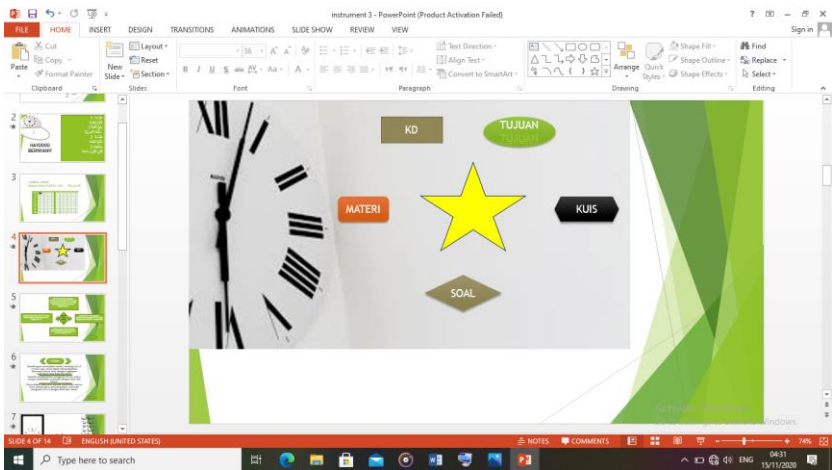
Instrument 3 - PowerPoint (Product Activation Failed)

FILE HOME INSERT DESIGN TRANSITIONS ANIMATIONS SLIDE SHOW REVIEW VIEW

Sign in

Cut
Copy
Paste
Format Painter
Clipboard
New Slide
Layout
Reset
Section
Slides
Font
Text Direction
Align Text
Convert to SmartArt
Paragraph
Arrange
Quick Styles
Shape Fill
Shape Outline
Shape Effects
Drawing
Find
Replace
Select
Editing

KD
TUJUAN
MATERI
KUIS
SOAL

SLIDE 4 OF 14 ENGLISH (UNITED STATES)
NOTES COMMENTS
74%

Type here to search
ENG 04:31 15/11/2020